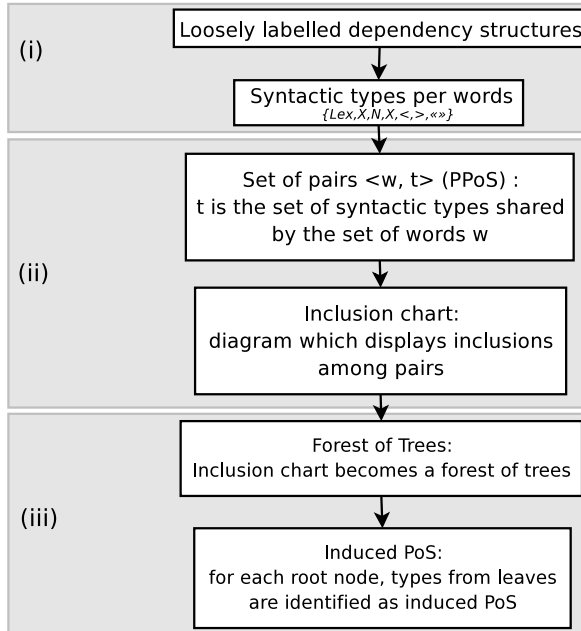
(i)

Loosely labelled dependency structures

Syntactic types per words
{Lex,X,N,X,<,>,«»}

(ii)

Set of pairs <w, t> (PPoS) :
t is the set of syntactic types shared by the set of words w

Inclusion chart:
diagram which displays inclusions among pairs

(iii)

Forest of Trees:
Inclusion chart becomes a forest of trees

Induced PoS:
for each root node, types from leaves are identified as induced PoS